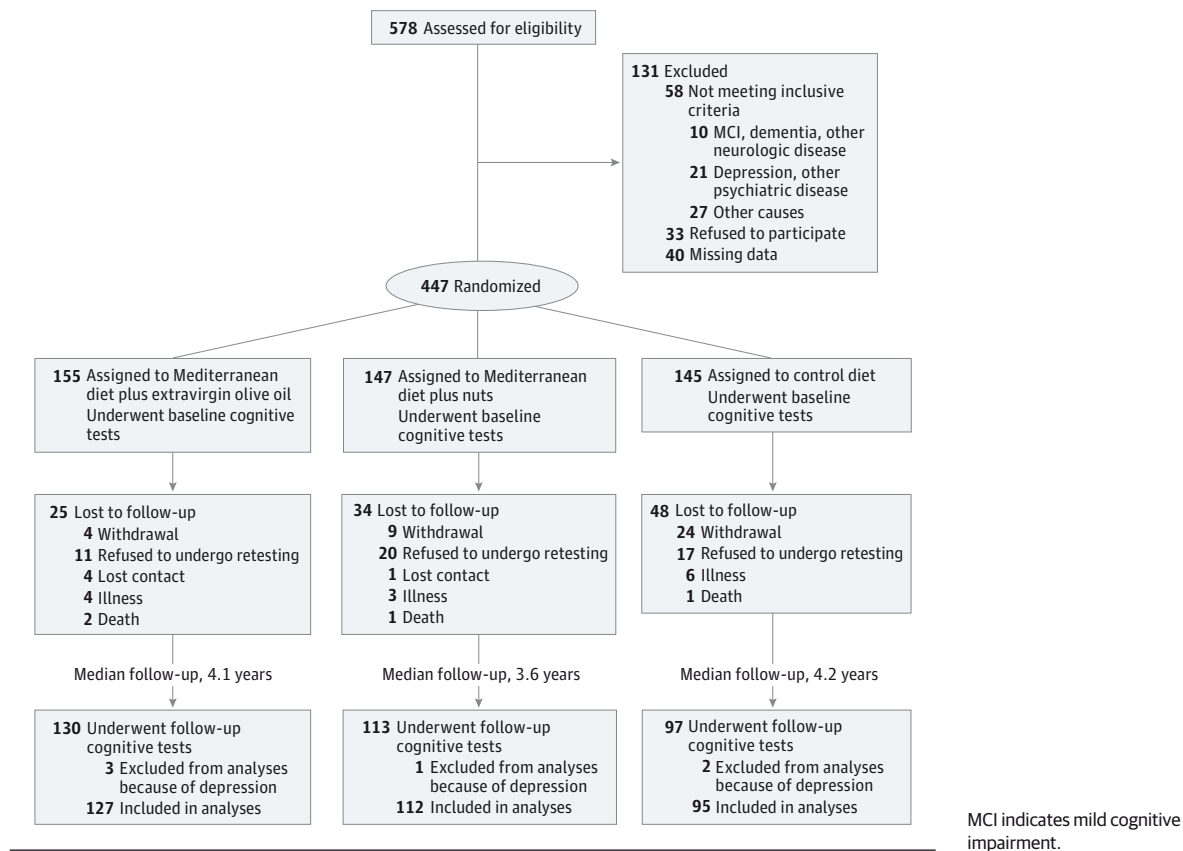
578 Assessed for eligibility

131 Excluded
58 Not meeting inclusive criteria
10 MCI, dementia, other neurologic disease
21 Depression, other psychiatric disease
27 Other causes
33 Refused to participate
40 Missing data

447 Randomized

155 Assigned to Mediterranean diet plus extravirgin olive oil
Underwent baseline cognitive tests

25 Lost to follow-up
4 Withdrawal
11 Refused to undergo retesting
4 Lost contact
4 Illness
2 Death

Median follow-up, 4.1 years

130 Underwent follow-up cognitive tests
3 Excluded from analyses because of depression
127 Included in analyses

147 Assigned to Mediterranean diet plus nuts
Underwent baseline cognitive tests

34 Lost to follow-up
9 Withdrawal
20 Refused to undergo retesting
1 Lost contact
3 Illness
1 Death

Median follow-up, 3.6 years

113 Underwent follow-up cognitive tests
1 Excluded from analyses because of depression
112 Included in analyses

145 Assigned to control diet
Underwent baseline cognitive tests

48 Lost to follow-up
24 Withdrawal
17 Refused to undergo retesting
6 Illness
1 Death

Median follow-up, 4.2 years

97 Underwent follow-up cognitive tests
2 Excluded from analyses because of depression
95 Included in analyses

MCI indicates mild cognitive impairment.